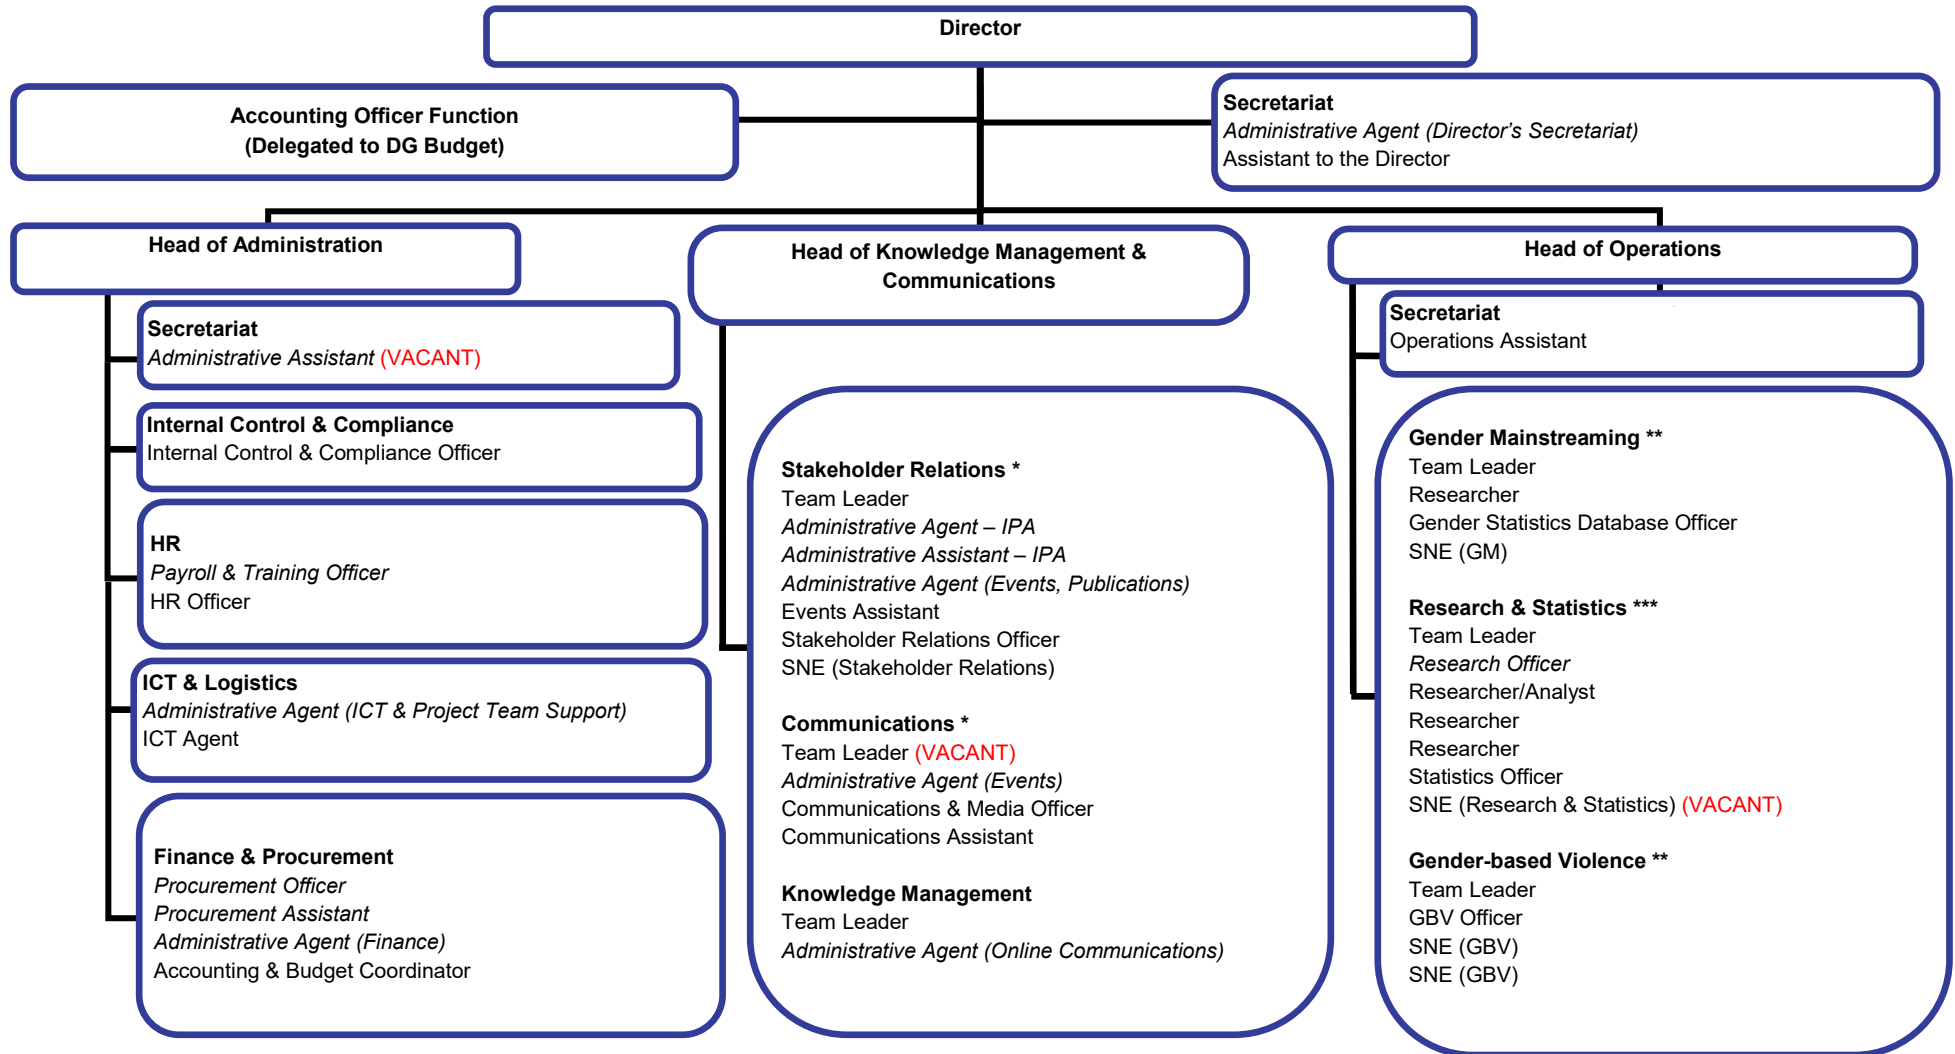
Director

Accounting Officer Function
(Delegated to DG Budget)

Secretariat
Administrative Agent (Director's Secretariat)
Assistant to the Director

Head of Administration

Secretariat
Administrative Assistant (VACANT)

Internal Control & Compliance
Internal Control & Compliance Officer

HR
Payroll & Training Officer
HR Officer

ICT & Logistics
Administrative Agent (ICT & Project Team Support)
ICT Agent

Finance & Procurement
Procurement Officer
Procurement Assistant
Administrative Agent (Finance)
Accounting & Budget Coordinator

Head of Knowledge Management & Communications

Stakeholder Relations *
Team Leader
Administrative Agent – IPA
Administrative Assistant – IPA
Administrative Agent (Events, Publications)
Events Assistant
Stakeholder Relations Officer
SNE (Stakeholder Relations)

Communications *
Team Leader (VACANT)
Administrative Agent (Events)
Communications & Media Officer
Communications Assistant

Knowledge Management
Team Leader
Administrative Agent (Online Communications)

Head of Operations

Secretariat
Operations Assistant

Gender Mainstreaming **
Team Leader
Researcher
Gender Statistics Database Officer
SNE (GM)

Research & Statistics ***
Team Leader
Research Officer
Researcher/Analyst
Researcher
Researcher
Statistics Officer
SNE (Research & Statistics) (VACANT)

Gender-based Violence **
Team Leader
GBV Officer
SNE (GBV)
SNE (GBV)